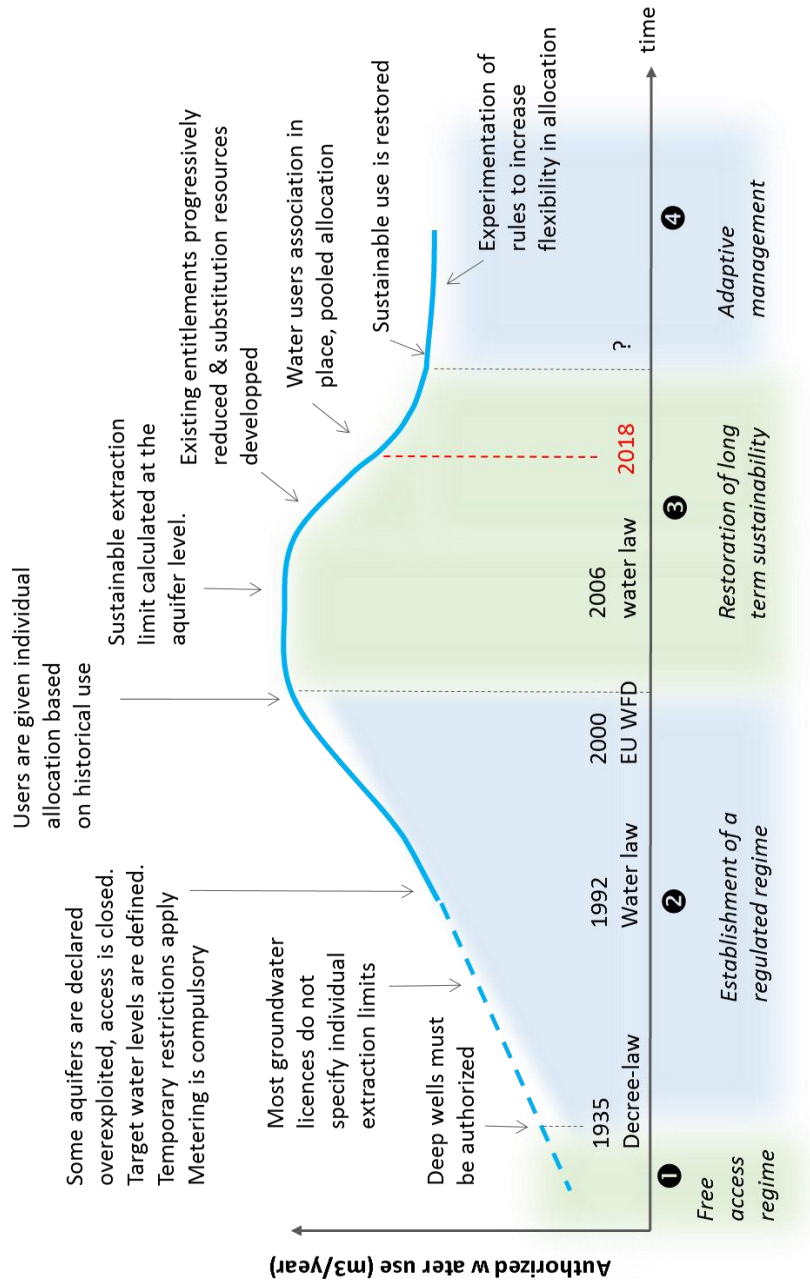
Authorized w ater use (m3/year)

time

Some aquifers are declared overexploited, access is closed. Target water levels are defined. Temporary restrictions apply Metering is compulsory

Deep wells must be authorized

Most groundwater licences do not specify individual extraction limits

Users are given individual allocation based on historical use

Sustainable extraction limit calculated at the aquifer level.

Existing entitlements progressively reduced & substitution resources developped

Water users association in place, pooled allocation

Sustainable use is restored

Experimentation of rules to increase flexibility in allocation

1935 Decree-law

1992 Water law

2000 EU WFD

2006 water law

2018

?

❶ Free access regime

❷ Establishment of a regulated regime

❸ Restoration of long term sustainability

❹ Adaptive management